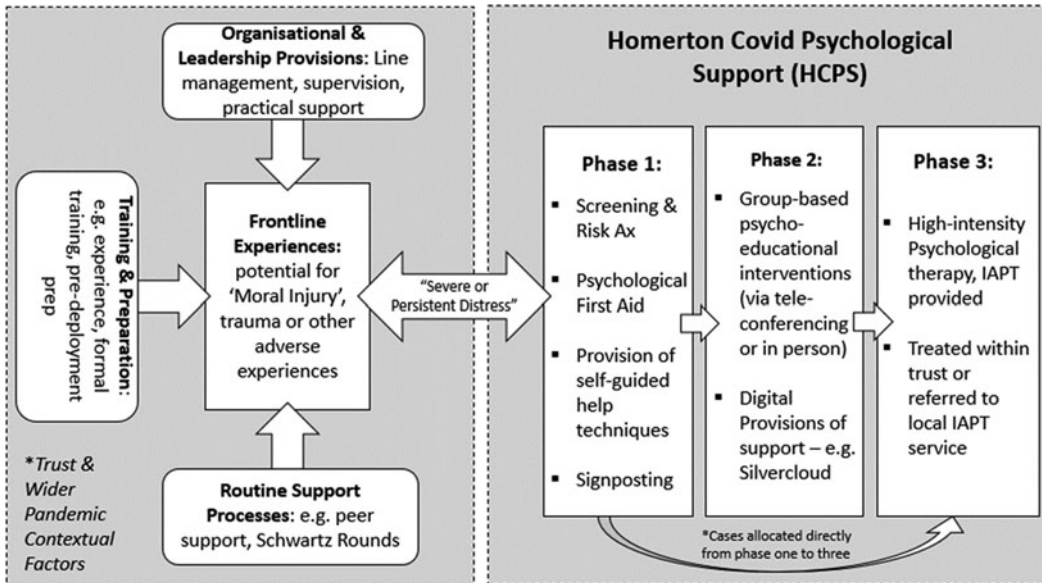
Organisational & Leadership Provisions: Line management, supervision, practical support

Training & Preparation: e.g. experience, formal training, pre-deployment prep

Frontline Experiences: potential for 'Moral Injury', trauma or other adverse experiences

Routine Support Processes: e.g. peer support, Schwartz Rounds

*Trust & Wider Pandemic Contextual Factors

"Severe or Persistent Distress"

Homerton Covid Psychological Support (HCPS)

Phase 1:
- Screening & Risk Ax
- Psychological First Aid
- Provision of self-guided help techniques
- Signposting

Phase 2:
- Group-based psycho-educational interventions (via tele-conferencing or in person)
- Digital Provisions of support – e.g. Silvercloud

Phase 3:
- High-intensity Psychological therapy, IAPT provided
- Treated within trust or referred to local IAPT service

*Cases allocated directly from phase one to three